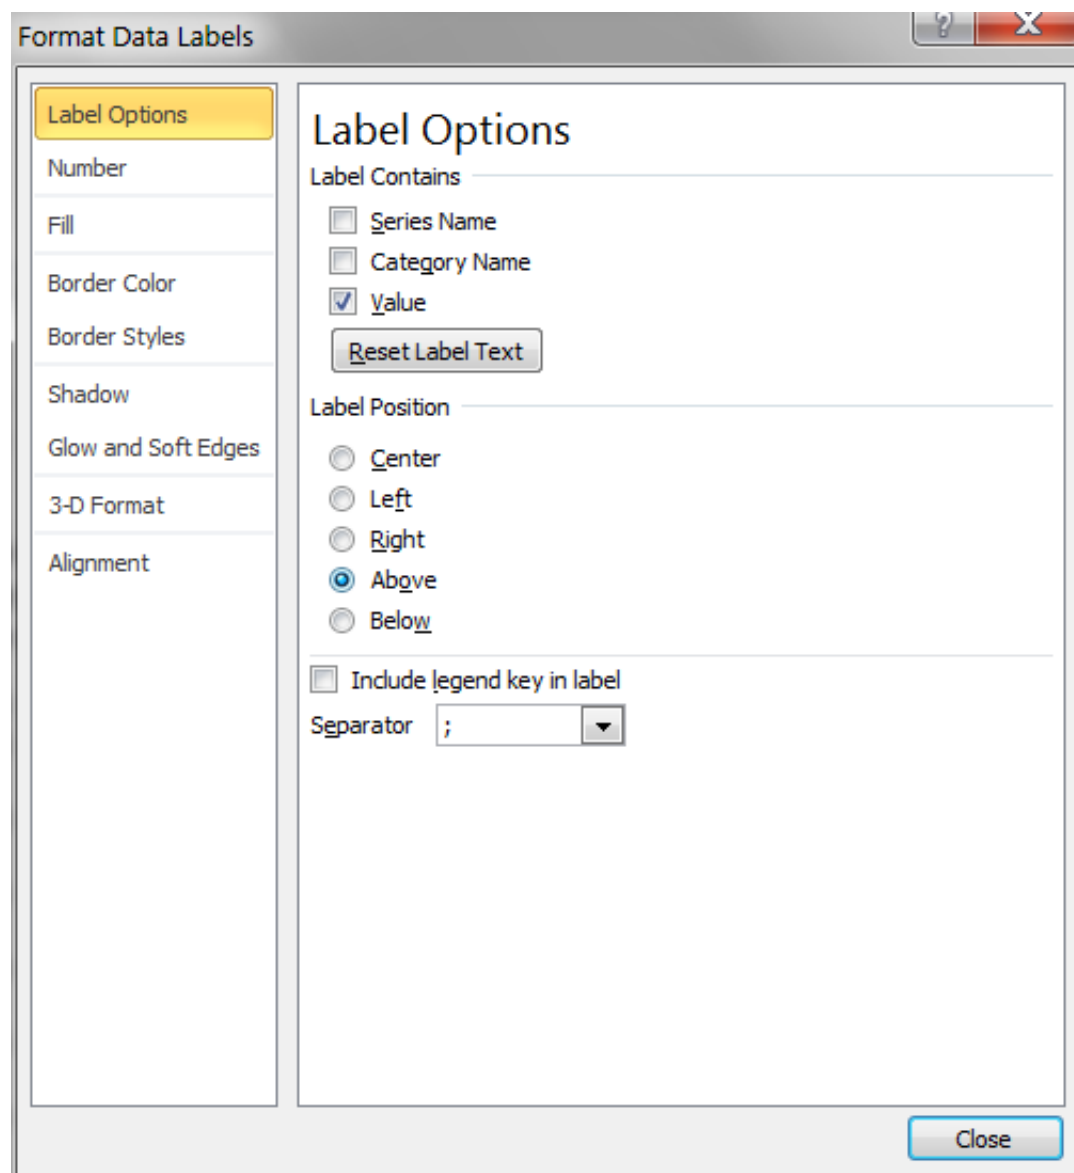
Format Data Labels

?

X

Label Options
Number
Fill
Border Color
Border Styles
Shadow
Glow and Soft Edges
3-D Format
Alignment

Label Options

Label Contains

Series Name
Category Name
Value

Reset Label Text

Label Position

Center
Left
Right
Above
Below

Include legend key in label

Separator ;

Close